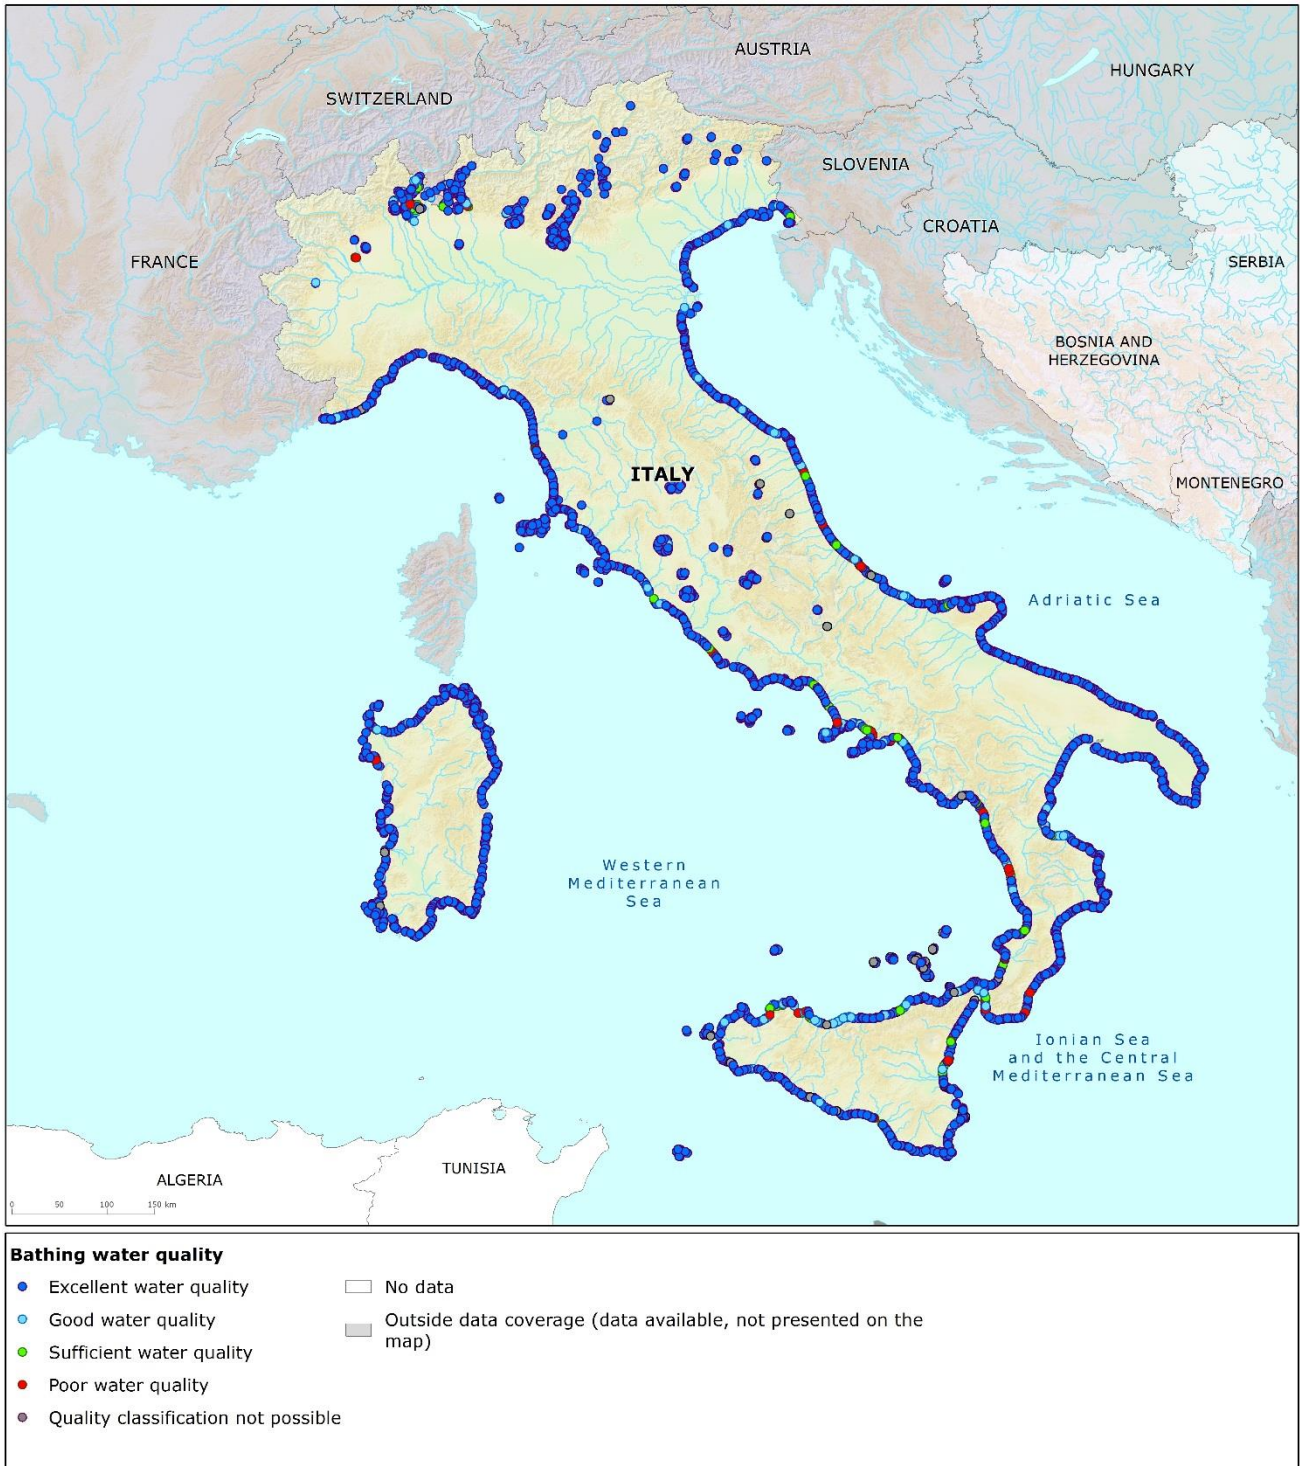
AUSTRIA

HUNGARY

SWITZERLAND

SLOVENIA

CROATIA

FRANCE

SERBIA

BOSNIA AND HERZEGOVINA

ITALY

MONTENEGRO

Adriatic Sea

Western Mediterranean Sea

Ionian Sea and the Central Mediterranean Sea

ALGERIA

TUNISIA

0 50 100 150 km

Bathing water quality

Excellent water quality

Good water quality

Sufficient water quality

Poor water quality

Quality classification not possible

No data

Outside data coverage (data available, not presented on the map)